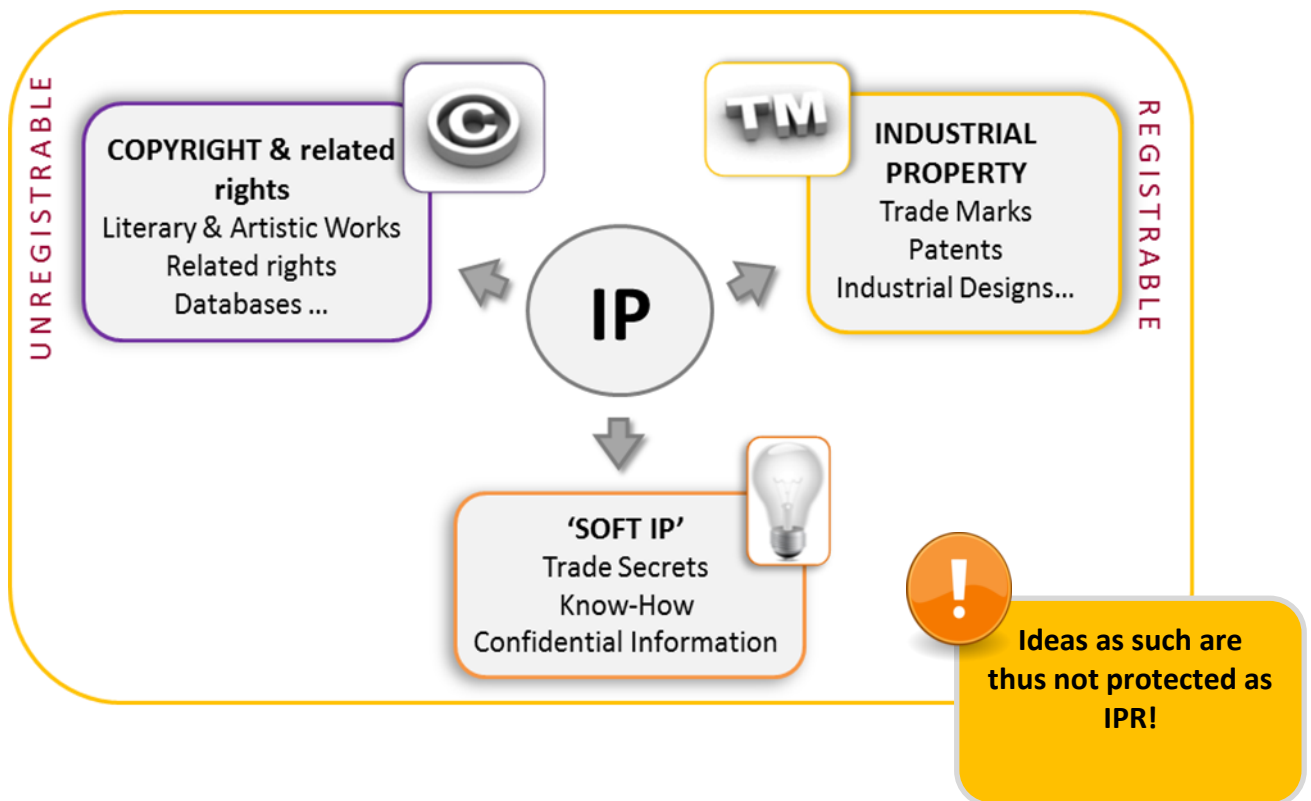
UNREGISTRABLE

COPYRIGHT & related rights
Literary & Artistic Works
Related rights
Databases ...

IP

TM

INDUSTRIAL PROPERTY
Trade Marks
Patents
Industrial Designs...

REGISTRABLE

'SOFT IP'
Trade Secrets
Know-How
Confidential Information

!

Ideas as such are thus not protected as IPR!